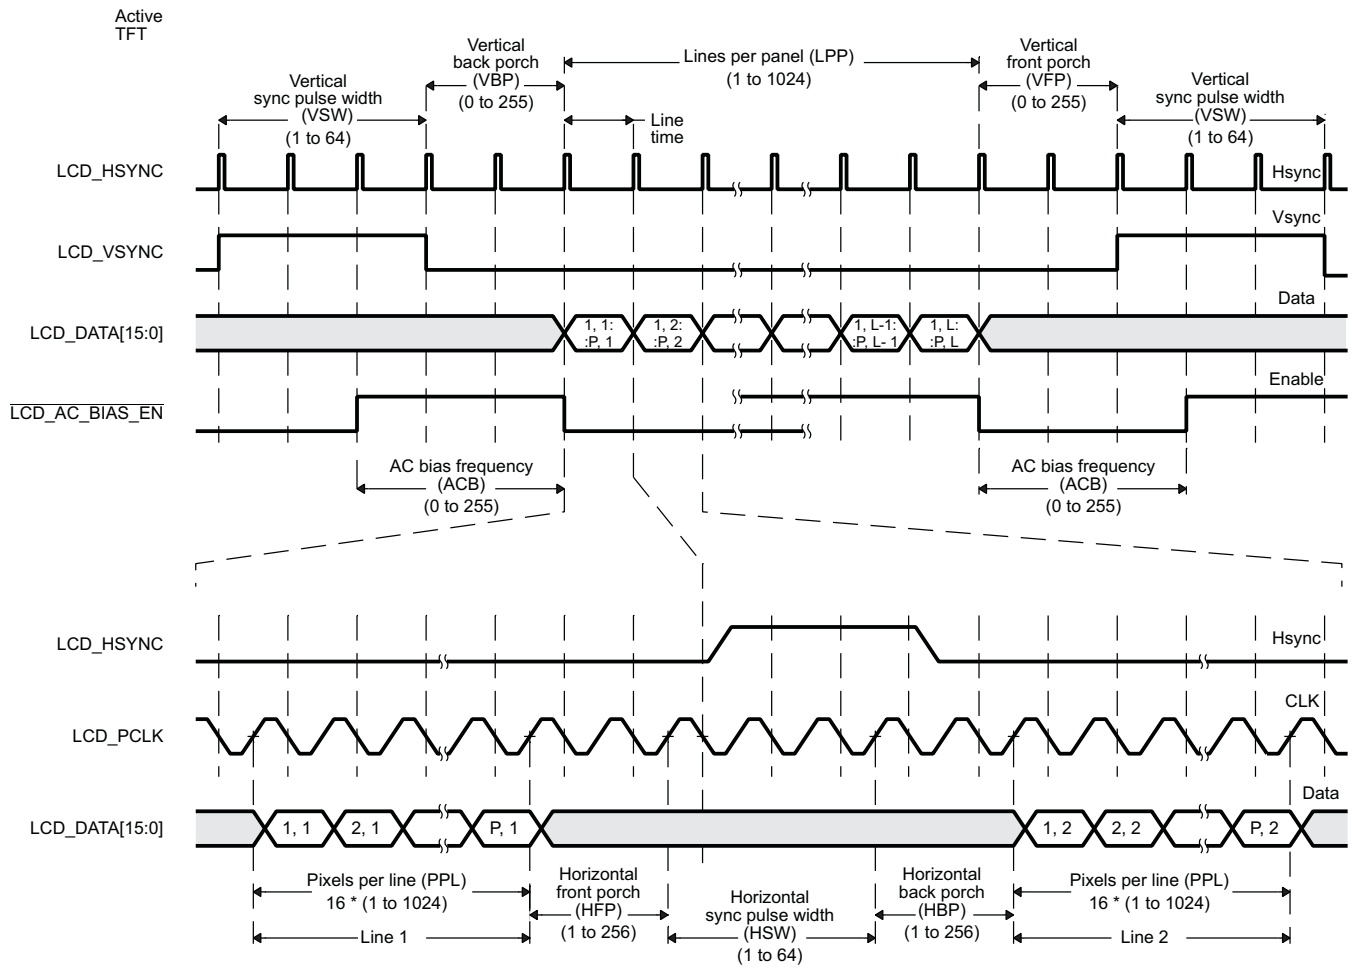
Active TFT

Vertical sync pulse width (VSW) (1 to 64)

Vertical back porch (VBP) (0 to 255)

Lines per panel (LPP) (1 to 1024)

Vertical front porch (VFP) (0 to 255)

Vertical sync pulse width (VSW) (1 to 64)

Line time

LCD_HSYNC

Hsync

LCD_VSYNC

Vsync

LCD_DATA[15:0]

Data

1, 1: :P, 1

1, 2: :P, 2

1, L-1: :P, L- 1

1, L: :P, L

$\overline{LCD\_AC\_BIAS\_EN}$

Enable

AC bias frequency (ACB) (0 to 255)

AC bias frequency (ACB) (0 to 255)

LCD_HSYNC

Hsync

LCD_PCLK

CLK

LCD_DATA[15:0]

Data

1, 1

2, 1

P, 1

1, 2

2, 2

P, 2

Pixels per line (PPL) 16 * (1 to 1024)

Horizontal front porch (HFP) (1 to 256)

Horizontal sync pulse width (HSW) (1 to 64)

Horizontal back porch (HBP) (1 to 256)

Pixels per line (PPL) 16 * (1 to 1024)

Line 1

Line 2